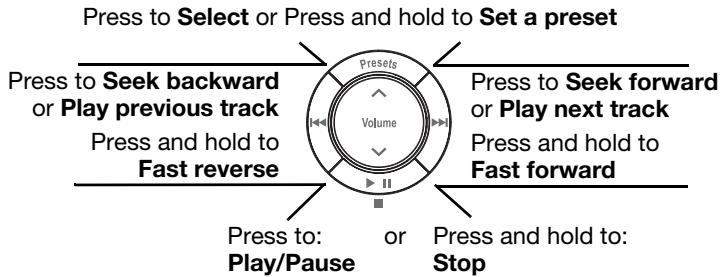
Press to **Select** or Press and hold to **Set a preset**

Presets

Press to **Seek backward** or **Play previous track**

Press and hold to **Fast reverse**

Volume

Press to **Seek forward** or **Play next track**

Press and hold to **Fast forward**

▶ II

■

Press to: **Play/Pause**

or

Press and hold to: **Stop**